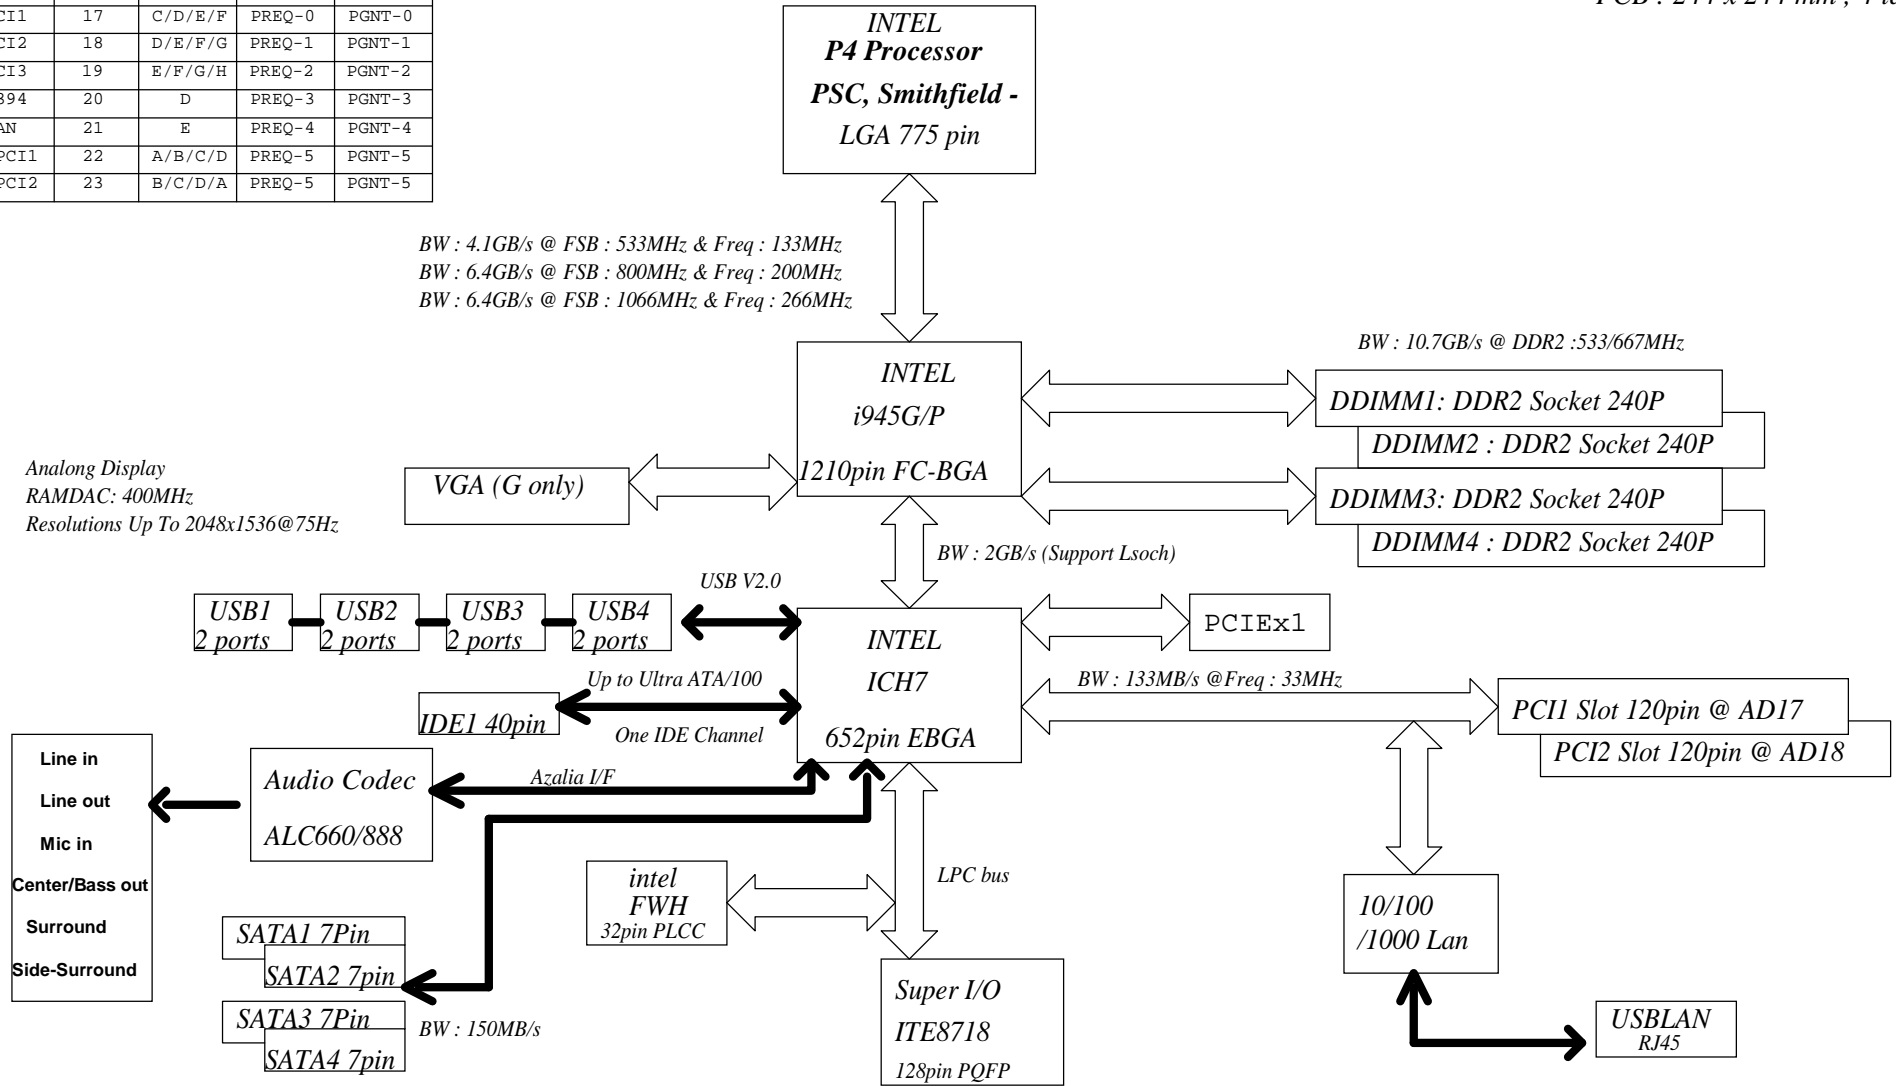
| CI1 | 17 | C/D/E/F | PREQ-0 | PGNT-0 |
|---|---|---|---|---|
| CI2 | 18 | D/E/F/G | PREQ-1 | PGNT-1 |
| CI3 | 19 | E/F/G/H | PREQ-2 | PGNT-2 |
| 394 | 20 | D | PREQ-3 | PGNT-3 |
| AN | 21 | E | PREQ-4 | PGNT-4 |
| PCI1 | 22 | A/B/C/D | PREQ-5 | PGNT-5 |
| PCI2 | 23 | B/C/D/A | PREQ-5 | PGNT-5 |

PCB : 244 x 244 mm , 4 la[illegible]

INTEL
P4 Processor
PSC, Smithfield -
LGA 775 pin

BW : 4.1GB/s @ FSB : 533MHz & Freq : 133MHz
BW : 6.4GB/s @ FSB : 800MHz & Freq : 200MHz
BW : 6.4GB/s @ FSB : 1066MHz & Freq : 266MHz

BW : 10.7GB/s @ DDR2 :533/667MHz

INTEL
i945G/P
1210pin FC-BGA

DDIMM1: DDR2 Socket 240P
DDIMM2 : DDR2 Socket 240P
DDIMM3: DDR2 Socket 240P
DDIMM4 : DDR2 Socket 240P

Analong Display
RAMDAC: 400MHz
Resolutions Up To 2048x1536@75Hz

VGA (G only)

BW : 2GB/s (Support Lsoch)

USB V2.0

USB1 2 ports
USB2 2 ports
USB3 2 ports
USB4 2 ports

INTEL
ICH7
652pin EBGA

PCIEx1

Up to Ultra ATA/100
IDE1 40pin
One IDE Channel

BW : 133MB/s @Freq : 33MHz

PCI1 Slot 120pin @ AD17
PCI2 Slot 120pin @ AD18

Line in
Line out
Mic in
Center/Bass out
Surround
Side-Surround

Audio Codec
ALC660/888

Azalia I/F

intel
FWH
32pin PLCC

LPC bus

10/100
/1000 Lan

SATA1 7Pin
SATA2 7pin
SATA3 7Pin
SATA4 7pin

BW : 150MB/s

Super I/O
ITE8718
128pin PQFP

USBLAN
RJ45